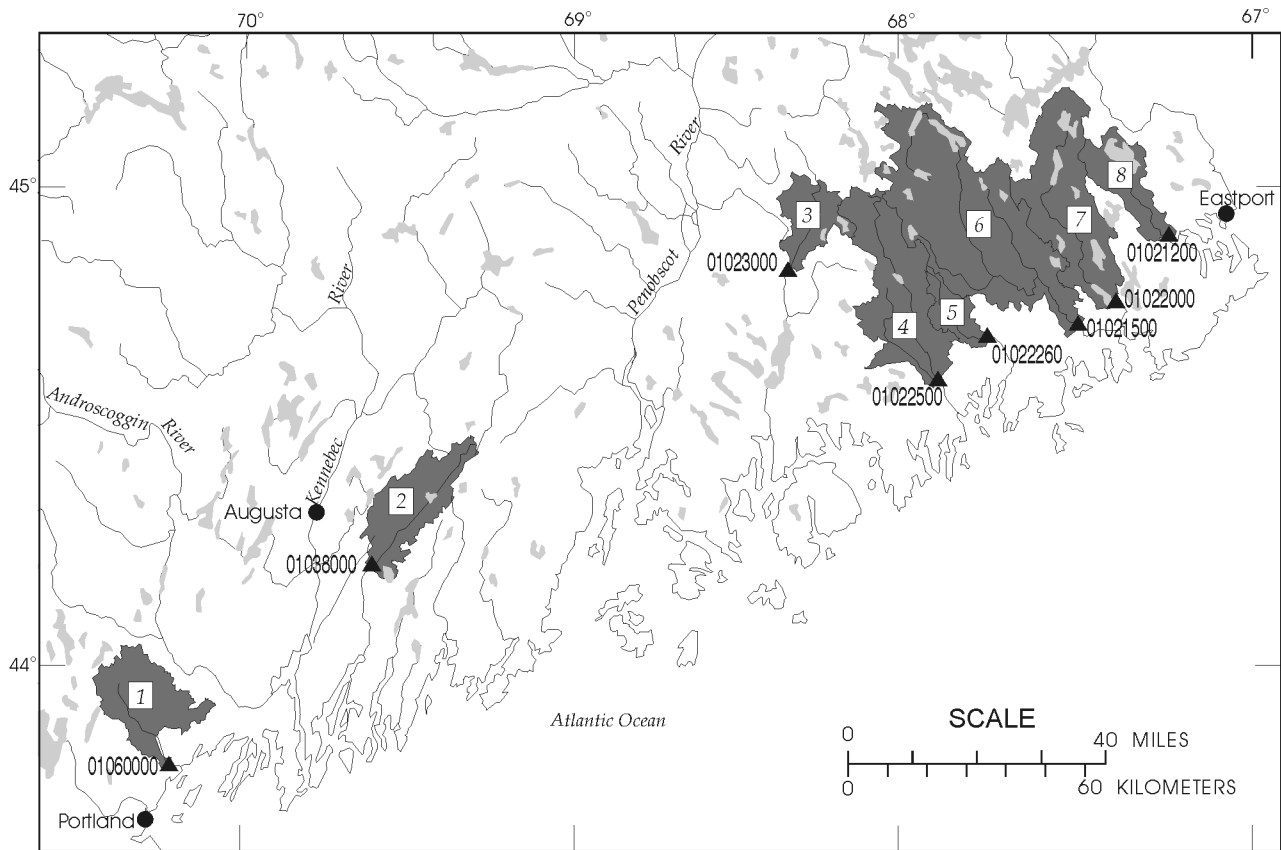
70°
69°
68°
67°
45°
44°

River
Penobscot
River
Kennebec
River
Androscoggin
River

3
01023000
6
8
7
Eastport
01021200
01022000
01021500
5
4
01022260
01022500

Augusta
2
01038000

1
01060000
Portland

Atlantic Ocean

SCALE
0
40 MILES
0
60 KILOMETERS